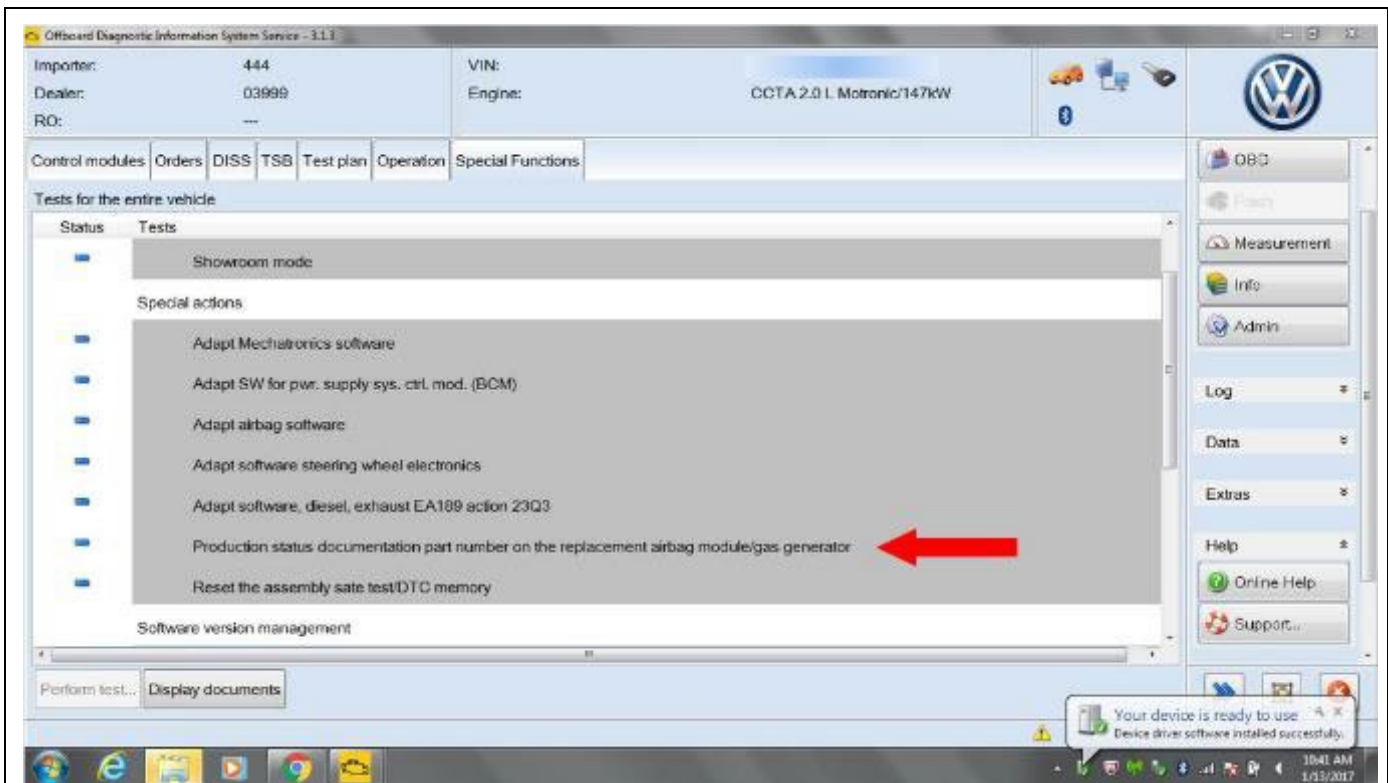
Offboard Diagnostic Information System Service - 3.1.1

Importer: 444
Dealer: 03999
RO: ---
VIN:
Engine: CCTA 2.0 L Motronic/147kW

Control modules | Orders | DISS | TSB | Test plan | Operation | Special Functions

Tests for the entire vehicle

| Status | Tests |
|---|---|
| - | Showroom mode |
| | Special actions |
| - | Adapt Mechatronics software |
| - | Adapt SW for pwr. supply sys. ctrl. mod. (BCM) |
| - | Adapt airbag software |
| - | Adapt software steering wheel electronics |
| - | Adapt software, diesel, exhaust EA189 action 23Q3 |
| - | Production status documentation part number on the replacement airbag module/gas generator |
| - | Reset the assembly sate test/DTC memory |
| | Software version management |

Perform test... Display documents

OBD
Flash
Measurement
Info
Admin
Log
Data
Extras
Help
Online Help
Support...

Your device is ready to use
Device driver software installed successfully.

10:41 AM
1/13/2017